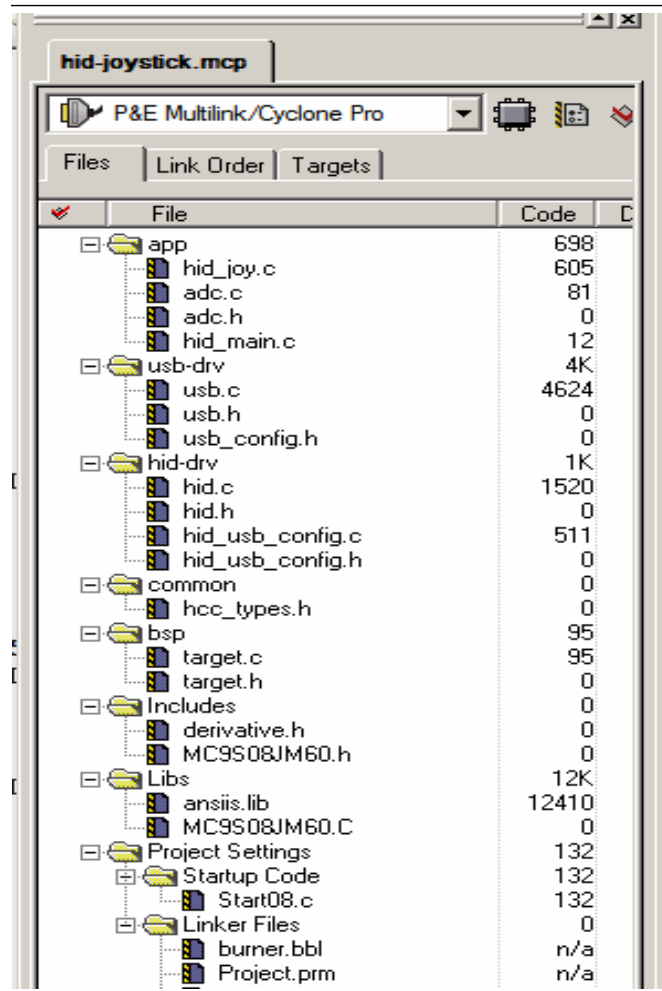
hid-joystick.mcp

P&E Multilink/Cyclone Pro

Files | Link Order | Targets

| File | Code |
|---|---|
| app | 698 |
| hid_joy.c | 605 |
| adc.c | 81 |
| adc.h | 0 |
| hid_main.c | 12 |
| usb-drv | 4K |
| usb.c | 4624 |
| usb.h | 0 |
| usb_config.h | 0 |
| hid-drv | 1K |
| hid.c | 1520 |
| hid.h | 0 |
| hid_usb_config.c | 511 |
| hid_usb_config.h | 0 |
| common | 0 |
| hcc_types.h | 0 |
| bsp | 95 |
| target.c | 95 |
| target.h | 0 |
| Includes | 0 |
| derivative.h | 0 |
| MC9S08JM60.h | 0 |
| Libs | 12K |
| ansiis.lib | 12410 |
| MC9S08JM60.C | 0 |
| Project Settings | 132 |
| Startup Code | 132 |
| Start08.c | 132 |
| Linker Files | 0 |
| burner.bbl | n/a |
| Project.prm | n/a |